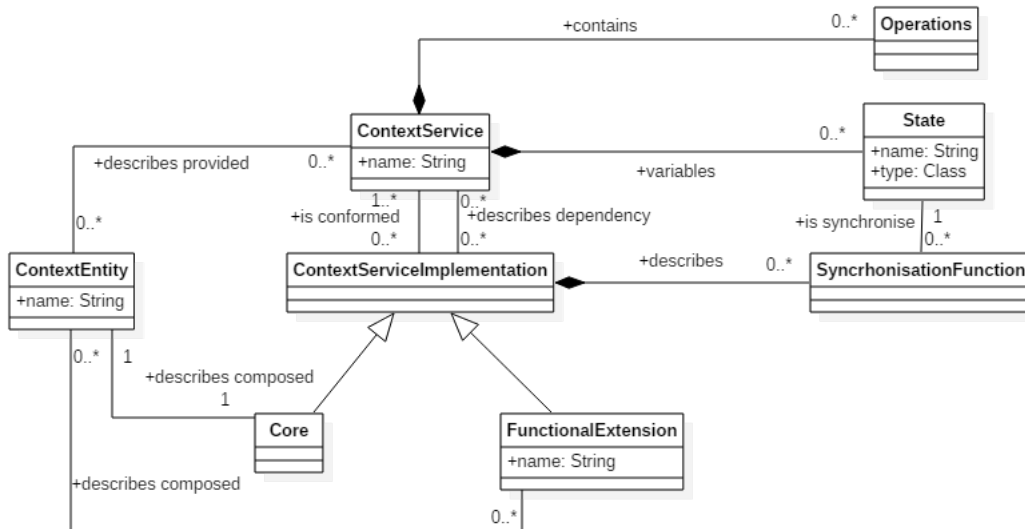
+contains
0..*
Operations

ContextService
+name: String

0..*
State
+name: String
+type: Class

+describes provided
0..*
+variables

1..*
+is conformed
0..*
0..*
+describes dependency
0..*

+is synchronise
1
0..*

0..*
ContextEntity
+name: String

ContextServiceImplementation

+describes
0..*
SyncrhonisationFunction

0..*
1
+describes composed
1
Core

FunctionalExtension
+name: String

+describes composed
0..*